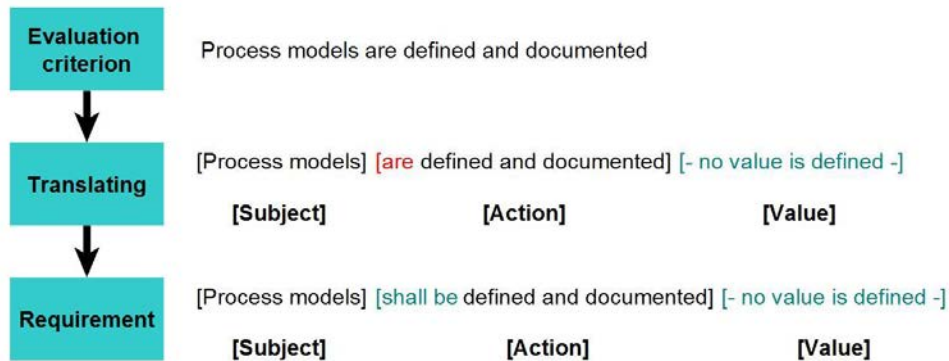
Evaluation criterion

Process models are defined and documented

Translating

[Process models] [are defined and documented] [- no value is defined -]

[Subject] [Action] [Value]

Requirement

[Process models] [shall be defined and documented] [- no value is defined -]

[Subject] [Action] [Value]